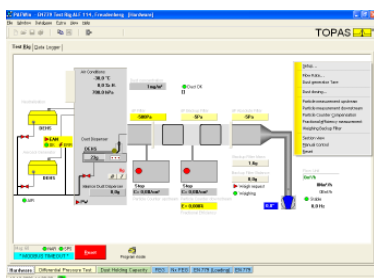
PAFWin - EN779 Testrig AU 774, Eindhoven [Hardware]
File Window Database Extra View Help
TOPAS
Test Rig Data Logger
Air Conditions
36.0 °C
8.0 % rH
700.0 hPa
Dust OK
BDHS
BDHS
Dust Dispenser
20 g
Balance Dust Dispenser
0.0 g
Stop
Stop
0.0
Setup...
Filter Data...
Dust generation Table
Dust feeding...
Particle measurement upstream
Particle measurement downstream
Particle Counter Compensation
Fractional Efficiency measurement
Weighing Backup Filter
Section view
Manual Control
Reset
1.0 g
0.0 g
Weighing
Stable
0.0 g
Reset
Program mode
Radiness Differential Pressure Test Dust Holding Capacity FDO Fe FED EN779 (Loading) EN779